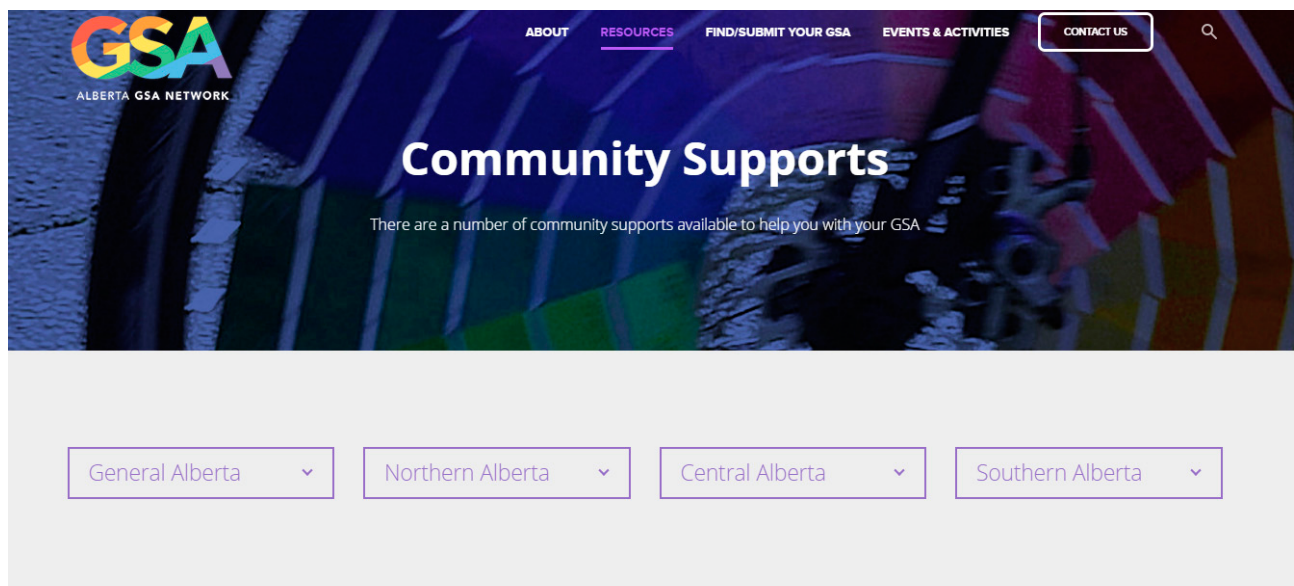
GSA
ALBERTA GSA NETWORK

ABOUT RESOURCES FIND/SUBMIT YOUR GSA EVENTS & ACTIVITIES CONTACT US

Community Supports

There are a number of community supports available to help you with your GSA

General Alberta

Northern Alberta

Central Alberta

Southern Alberta